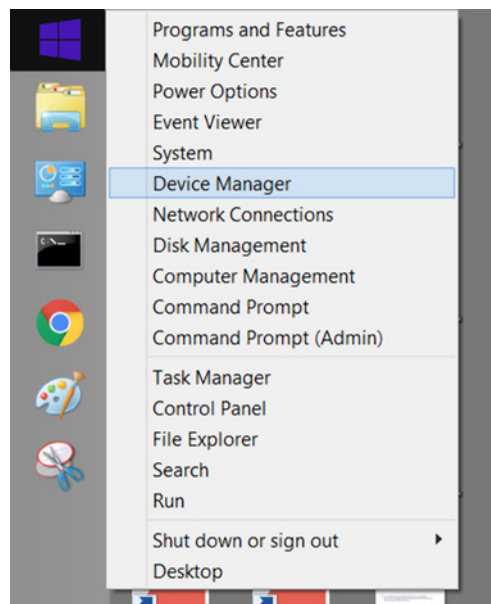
Programs and Features
Mobility Center
Power Options
Event Viewer
System
Device Manager
Network Connections
Disk Management
Computer Management
Command Prompt
Command Prompt (Admin)

Task Manager
Control Panel
File Explorer
Search
Run

Shut down or sign out
Desktop